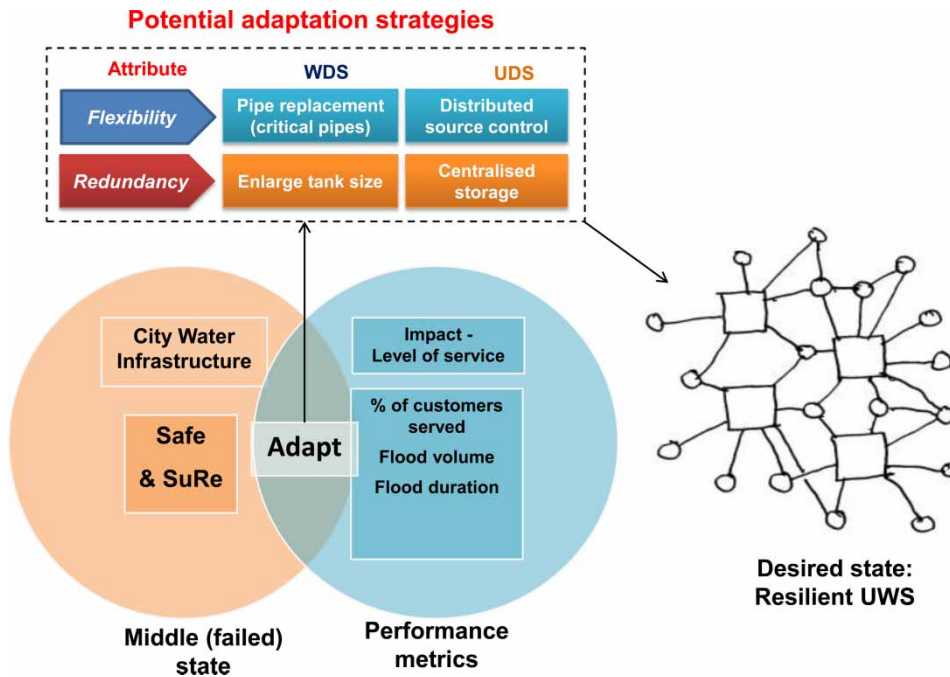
Potential adaptation strategies

| Attribute | WDS | UDS |
|---|---|---|
| Flexibility | Pipe replacement (critical pipes) | Distributed source control |
| Redundancy | Enlarge tank size | Centralised storage |

City Water Infrastructure

Safe & SuRe

Adapt

Impact - Level of service

% of customers served
Flood volume
Flood duration

Middle (failed) state

Performance metrics

Desired state: Resilient UWS